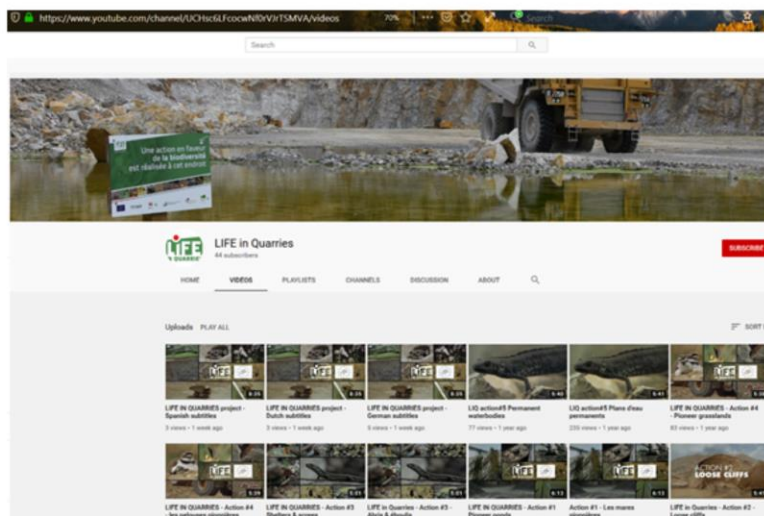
https://www.youtube.com/channel/UCHsc6LFcocwNf0rVJrTSMVA/videos 70% ··· Search

Search

Une action en faveur de la biodiversité est réalisée à cet endroit

LIFE in Quarries
44 subscribers

SUBSCRIBE

HOME VIDEOS PLAYLISTS CHANNELS DISCUSSION ABOUT

Uploads PLAY ALL

SORT BY

LIFE IN QUARRIES project - Spanish subtitles
3 views • 1 week ago

LIFE IN QUARRIES project - Dutch subtitles
3 views • 1 week ago

LIFE IN QUARRIES project - German subtitles
6 views • 1 week ago

LIQ action#5 Permanent waterbodies
77 views • 1 year ago

LIQ action#5 Plans d'eau permanents
235 views • 1 year ago

LIFE IN QUARRIES - Action #4 - Pioneer grasslands
83 views • 1 year ago

LIFE IN QUARRIES - Action #4 - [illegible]

LIFE IN QUARRIES - Action #3 - Shelters & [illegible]

LIFE in Quarries - Action #3 - Abris & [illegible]

LIFE IN QUARRIES - Action #1 - Pioneer ponds

Action #1 - Les mares pionnières

LIFE in Quarries - Action #2 - Loose cliffs

ACTION #2 LOOSE CLIFFS